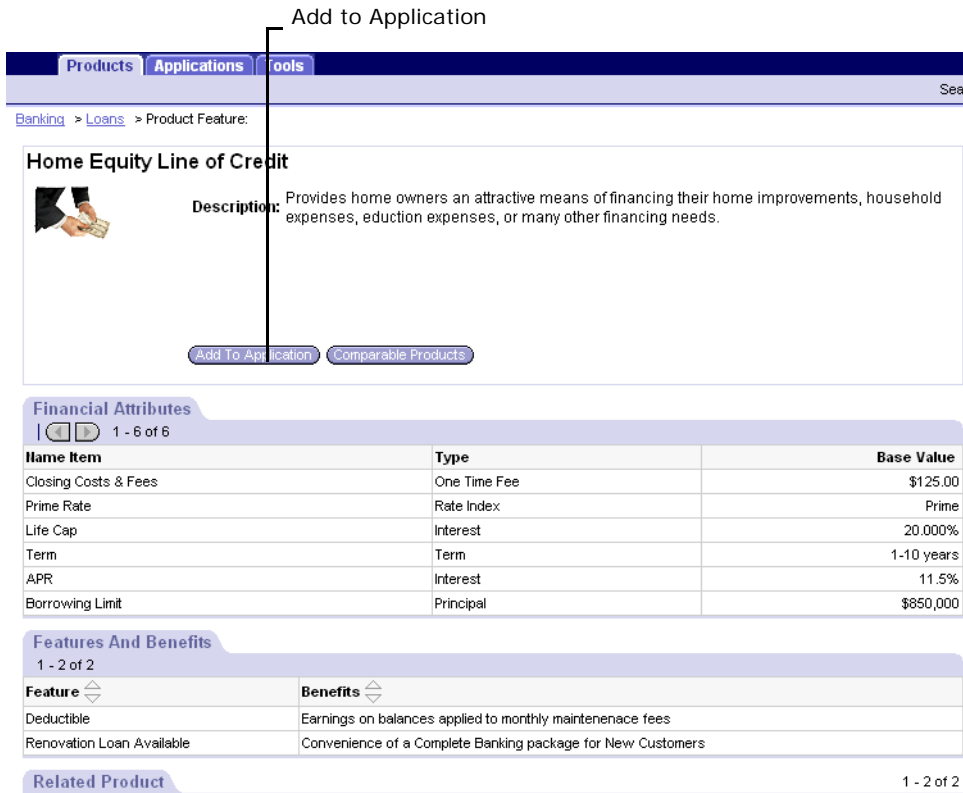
Add to Application

Products Applications Tools

Sea

Banking > Loans > Product Feature:

Home Equity Line of Credit

Description: Provides home owners an attractive means of financing their home improvements, household expenses, eduction expenses, or many other financing needs.

Add To Application Comparable Products

Financial Attributes

1 - 6 of 6

| Name Item | Type | Base Value |
|---|---|---|
| Closing Costs & Fees | One Time Fee | $125.00 |
| Prime Rate | Rate Index | Prime |
| Life Cap | Interest | 20.000% |
| Term | Term | 1-10 years |
| APR | Interest | 11.5% |
| Borrowing Limit | Principal | $850,000 |

Features And Benefits

1 - 2 of 2

| Feature | Benefits |
|---|---|
| Deductible | Earnings on balances applied to monthly maintenenace fees |
| Renovation Loan Available | Convenience of a Complete Banking package for New Customers |

Related Product

1 - 2 of 2